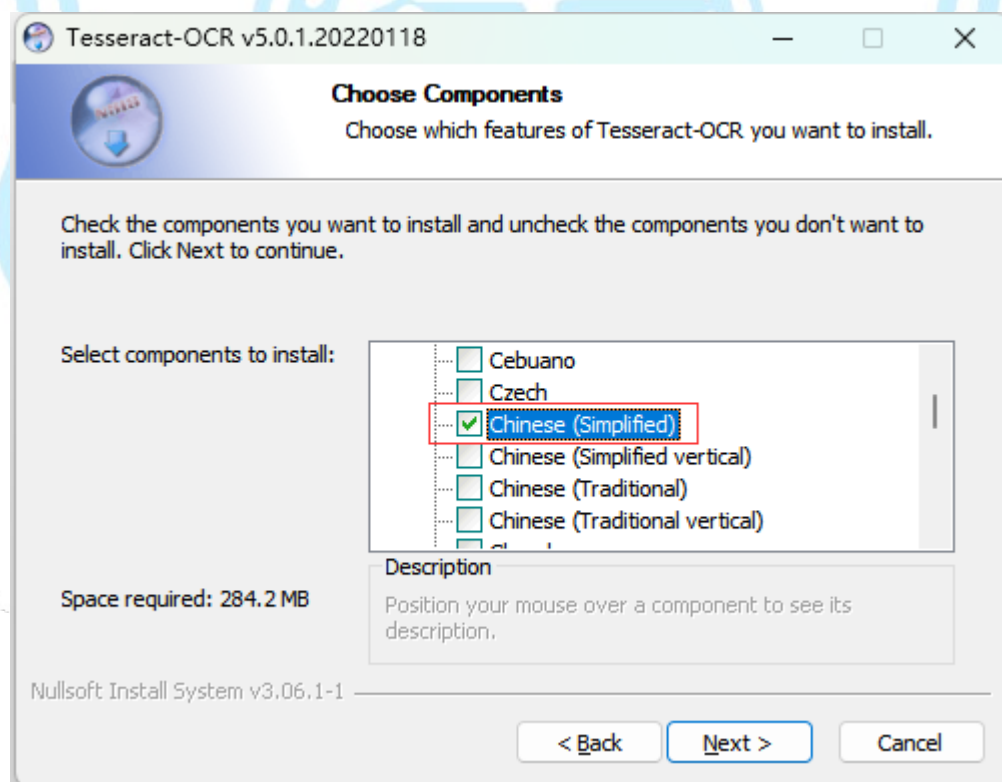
Tesseract-OCR v5.0.1.20220118

Choose Components

Choose which features of Tesseract-OCR you want to install.

Check the components you want to install and uncheck the components you don't want to install. Click Next to continue.

Select components to install:

Cebuano
Czech
Chinese (Simplified)
Chinese (Simplified vertical)
Chinese (Traditional)
Chinese (Traditional vertical)
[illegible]

Description

Position your mouse over a component to see its description.

Space required: 284.2 MB

Nullsoft Install System v3.06.1-1

< Back
Next >
Cancel